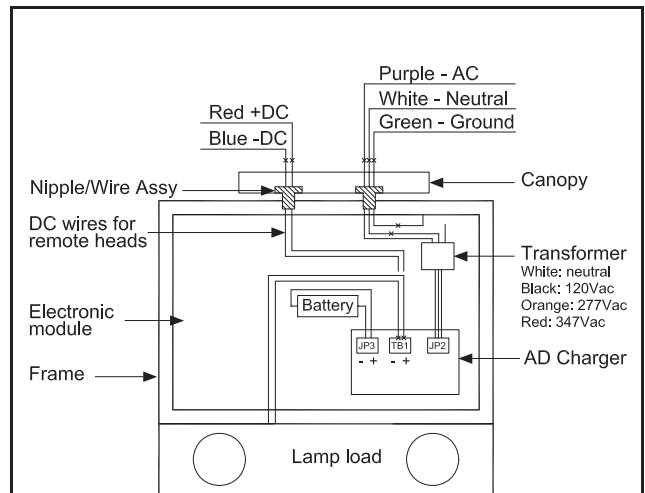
Purple - AC
White - Neutral
Green - Ground
Red +DC
Blue -DC
Nipple/Wire Assy
Canopy
DC wires for remote heads
Transformer
White: neutral
Black: 120Vac
Orange: 277Vac
Red: 347Vac
Electronic module
Battery
JP3
TB1
JP2
- +
- +
AD Charger
Frame
Lamp load